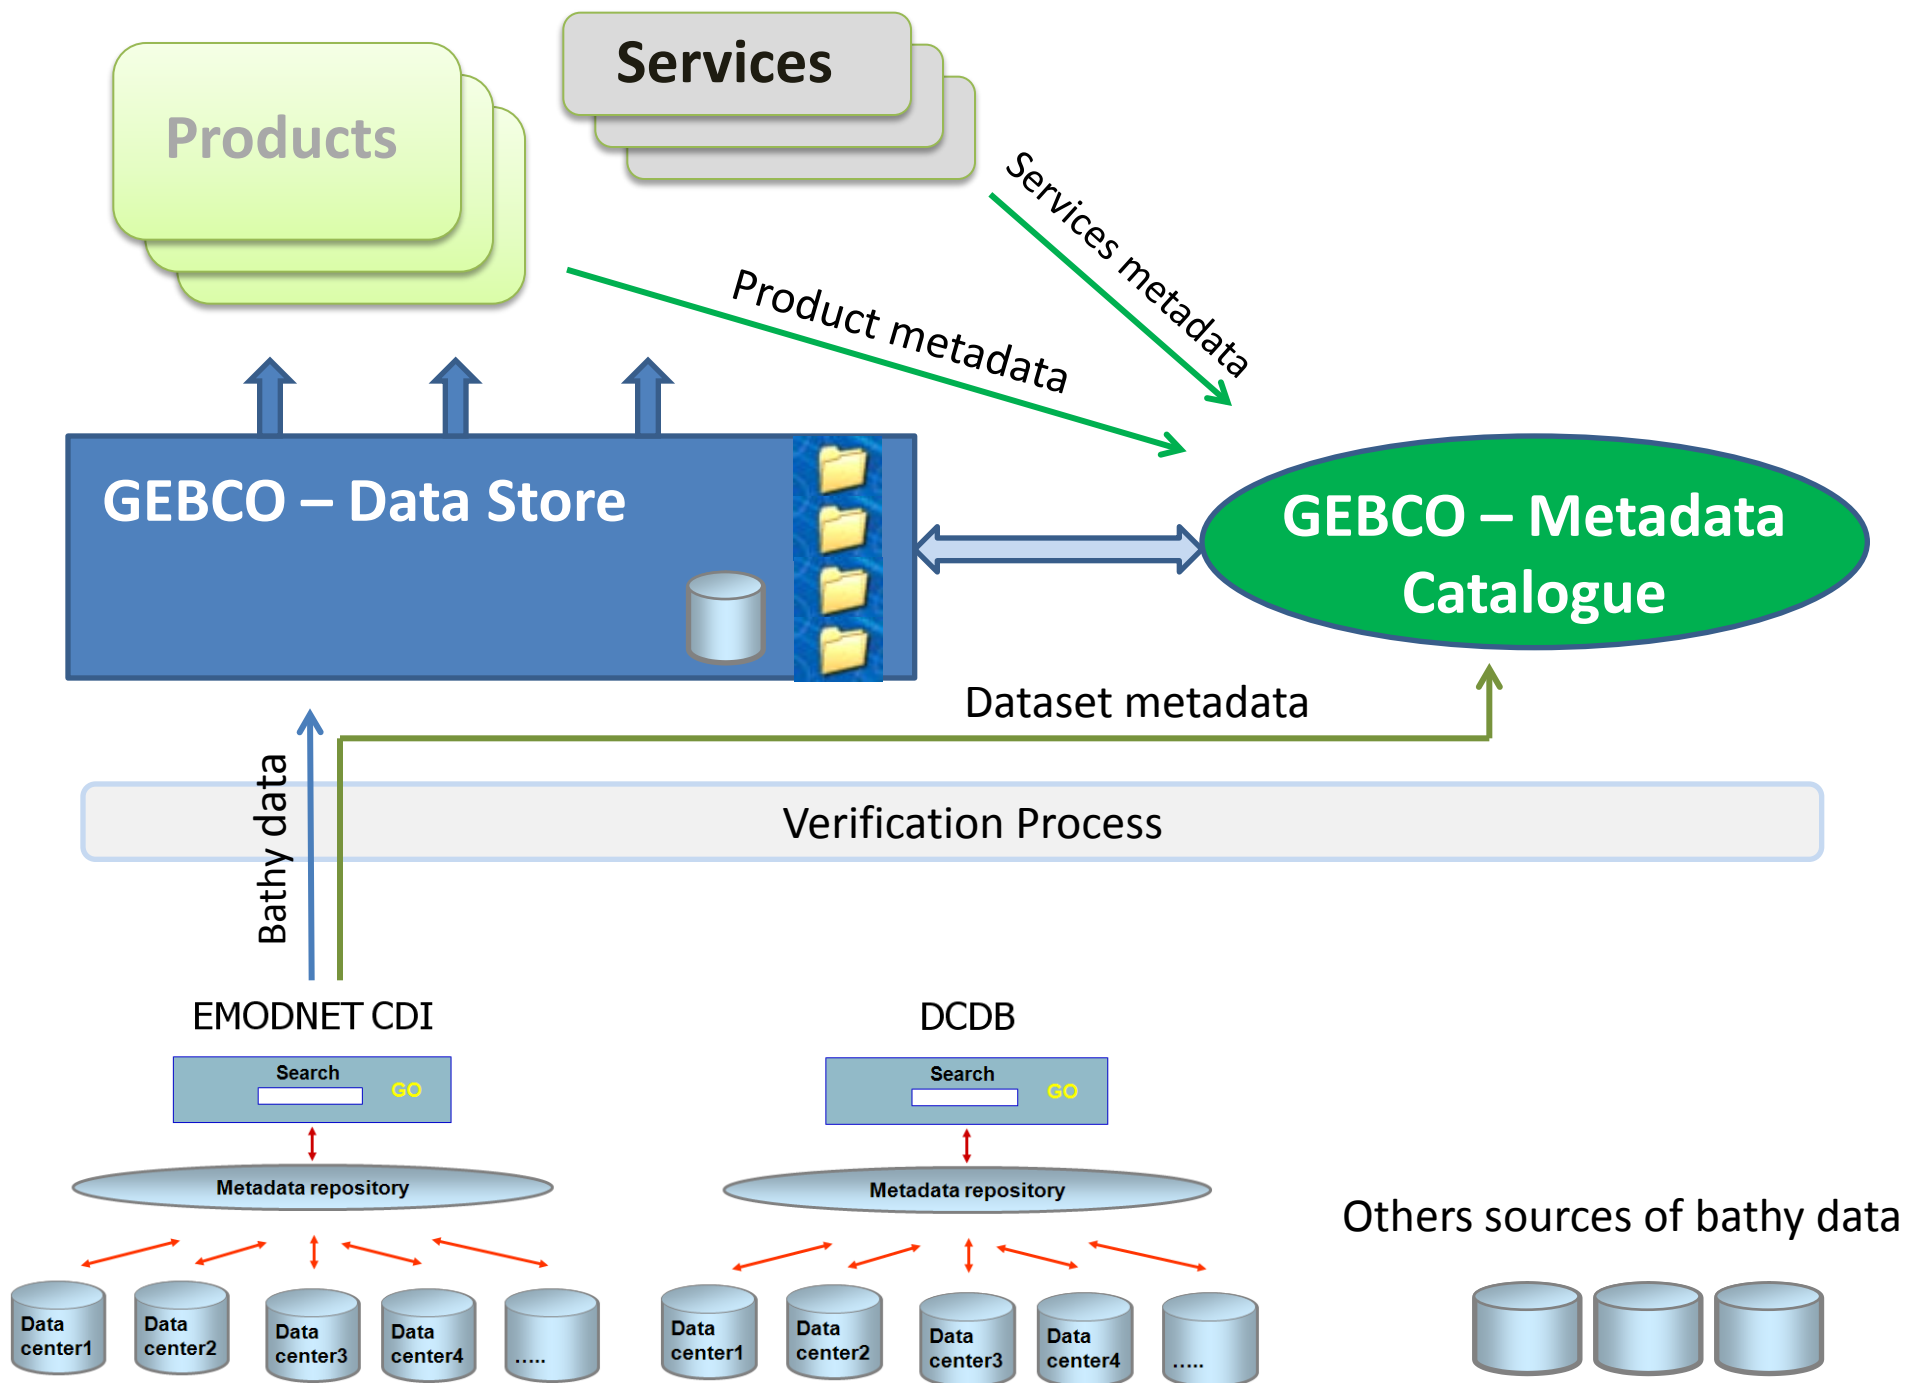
Services

Products

Services metadata

Product metadata

GEBCO – Data Store

GEBCO – Metadata Catalogue

Dataset metadata

Bathy data

Verification Process

EMODNET CDI

Search GO

Metadata repository

Data center1
Data center2
Data center3
Data center4
.....

DCDB

Search GO

Metadata repository

Data center1
Data center2
Data center3
Data center4
.....

Others sources of bathy data